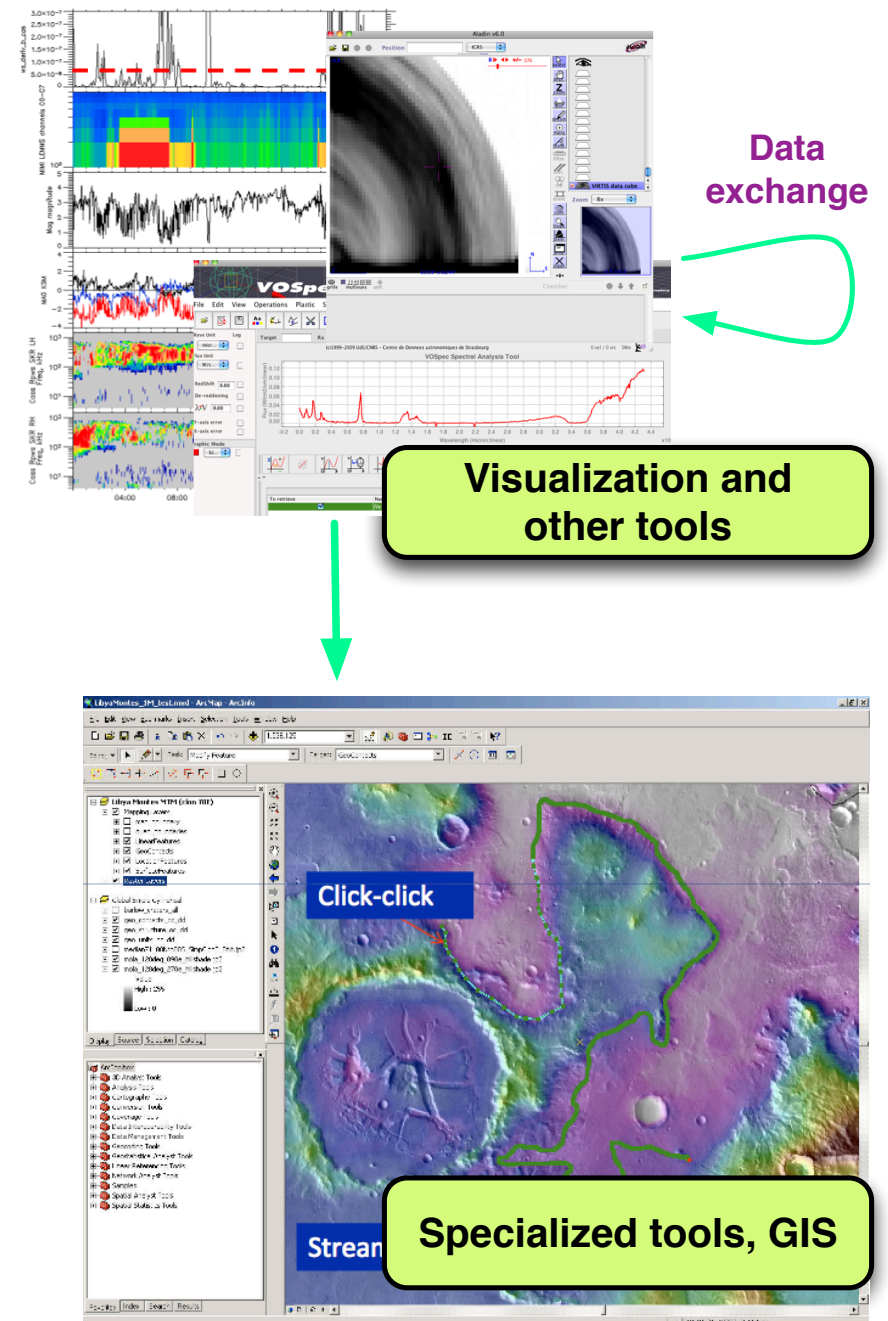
Data exchange

Visualization and other tools

Specialized tools, GIS

Click-click

Stream

Aladin v6.0

Position

ICRS

VIRTIS data cube

Zoom

VOSpec

File Edit View Operations Plastic

VOSpec Spectral Analysis Tool

(c)1999-2009 UdS/CNRS - Centre de Données astronomiques de Strasbourg

Target

To retrieve

RedShift 0.00

De-reddening

04:00

08:00

Mag magnitude

LibyaMontes_3M_test.mxd - ArcMap - ArcInfo

Modify Feature

Target: GeoContacts

Libya Montes MTM (clon 90E)

Mapping Layers

LinearFeatures

GeoContacts

Global Data

High : 255

Low : 0

ArcToolbox

3D Analyst Tools

Analysis Tools

Cartography Tools

Conversion Tools

Coverage Tools

Data Interoperability Tools

Data Management Tools

Geocoding Tools

Geostatistical Analyst Tools

Linear Referencing Tools

Network Analyst Tools

Samples

Spatial Analyst Tools

Spatial Statistics Tools

Display Source Selection Catalog

Favorites Index Search Results